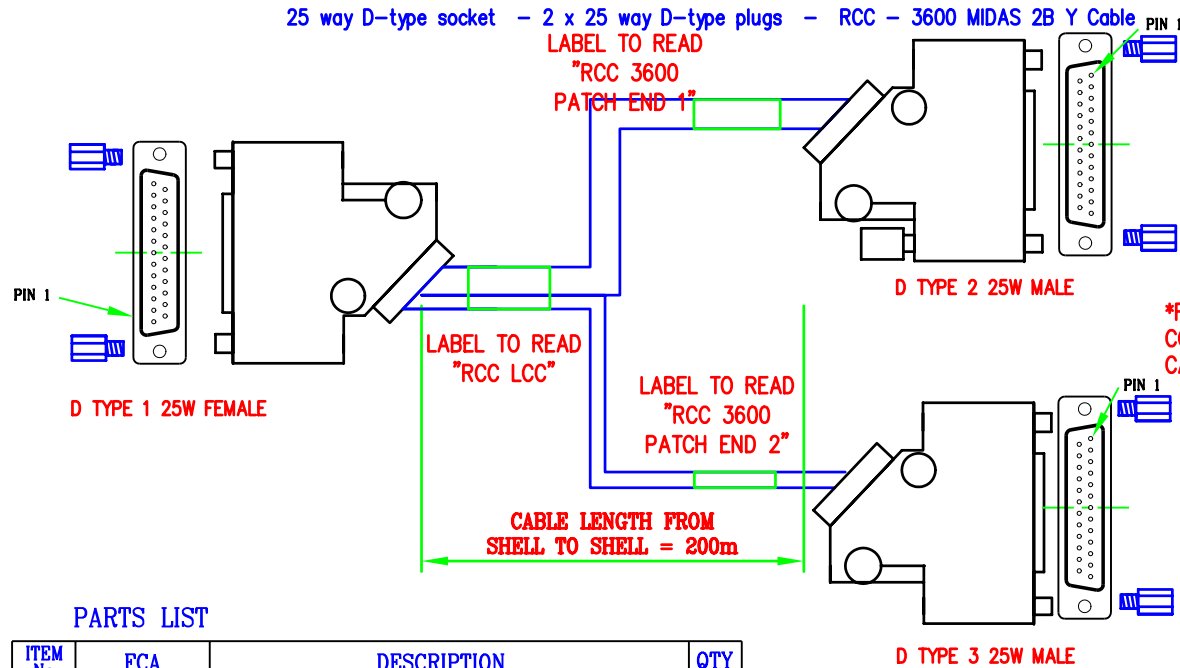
25 way D-type socket – 2 x 25 way D-type plugs – RCC – 3600 MIDAS 2B Y Cable

PIN 1

LABEL TO READ "RCC 3600 PATCH END 1"

PIN 1

D TYPE 2 25W MALE

*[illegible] C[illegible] C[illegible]

LABEL TO READ "RCC LCC"

D TYPE 1 25W FEMALE

LABEL TO READ "RCC 3600 PATCH END 2"

PIN 1

CABLE LENGTH FROM SHELL TO SHELL = 200m

PARTS LIST

| ITEM N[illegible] | ECA | DESCRIPTION | QTY |
|---|---|---|---|

D TYPE 3 25W MALE